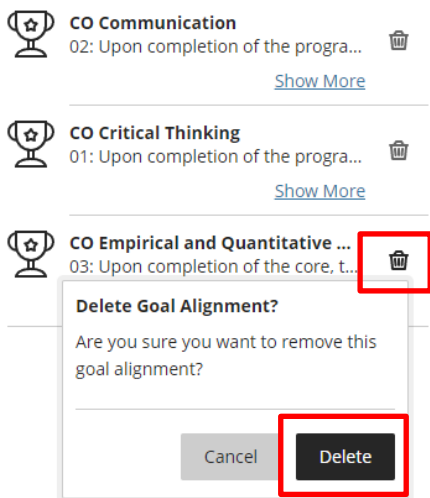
CO Communication
02: Upon completion of the progra...

Show More

CO Critical Thinking
01: Upon completion of the progra...

Show More

CO Empirical and Quantitative ...
03: Upon completion of the core, t...

Delete Goal Alignment?

Are you sure you want to remove this goal alignment?

Cancel

Delete